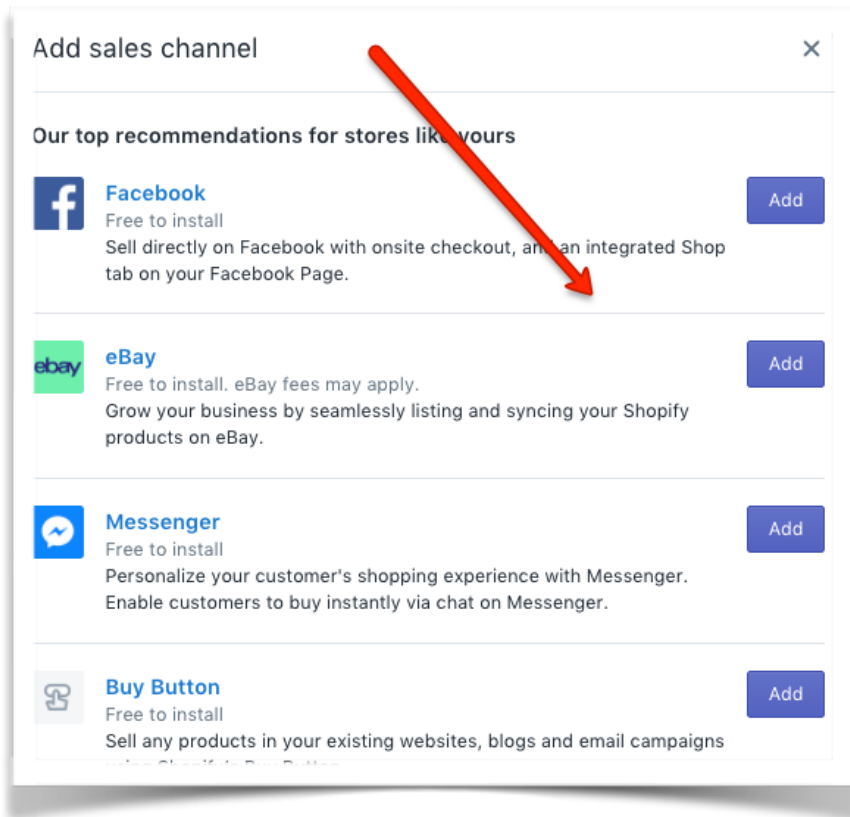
Add sales channel

×

Our top recommendations for stores lik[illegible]ours

Facebook
Free to install
Sell directly on Facebook with onsite checkout, an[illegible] an integrated Shop tab on your Facebook Page.

Add

ebay

eBay
Free to install. eBay fees may apply.
Grow your business by seamlessly listing and syncing your Shopify products on eBay.

Add

Messenger
Free to install
Personalize your customer's shopping experience with Messenger. Enable customers to buy instantly via chat on Messenger.

Add

Buy Button
Free to install
Sell any products in your existing websites, blogs and email campaigns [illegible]

Add